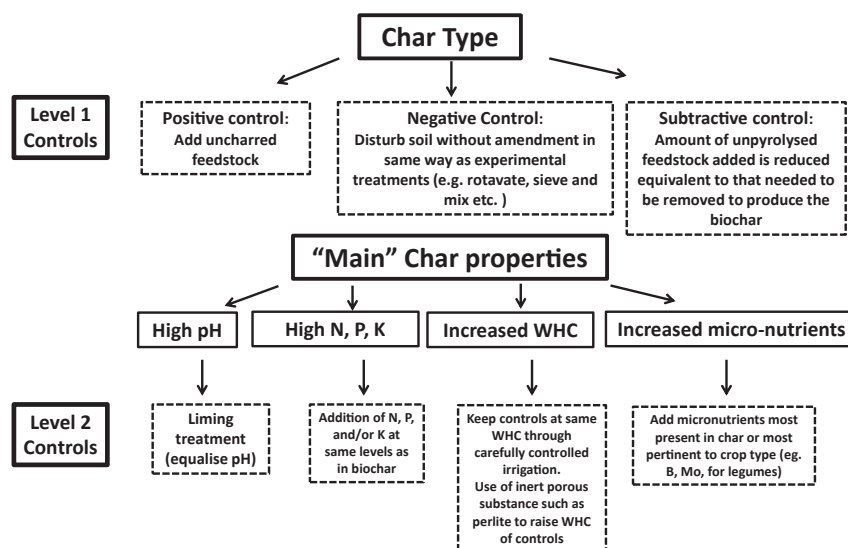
Char Type

Level 1 Controls

Positive control: Add uncharred feedstock

Negative Control: Disturb soil without amendment in same way as experimental treatments (e.g. rotavate, sieve and mix etc. )

Subtractive control: Amount of unpyrolysed feedstock added is reduced equivalent to that needed to be removed to produce the biochar

"Main" Char properties

High pH

High N, P, K

Increased WHC

Increased micro-nutrients

Level 2 Controls

Liming treatment (equalise pH)

Addition of N, P, and/or K at same levels as in biochar

Keep controls at same WHC through carefully controlled irrigation. Use of inert porous substance such as perlite to raise WHC of controls

Add micronutrients most present in char or most pertinent to crop type (eg. B, Mo, for legumes)